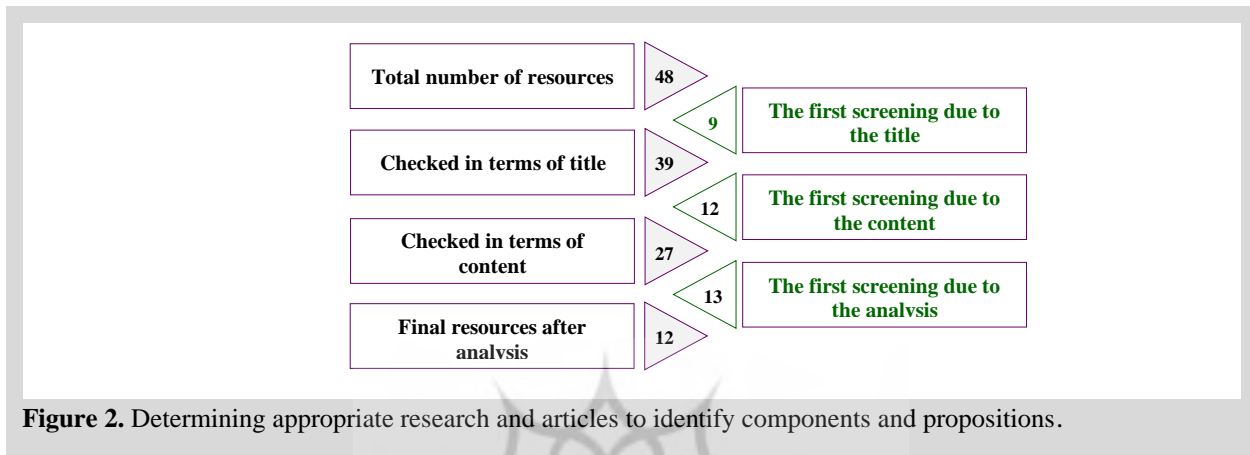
Total number of resources

48

9

The first screening due to the title

Checked in terms of title

39

12

The first screening due to the content

Checked in terms of content

27

13

The first screening due to the analysis

Final resources after analysis

12

**Figure 2.** Determining appropriate research and articles to identify components and propositions.